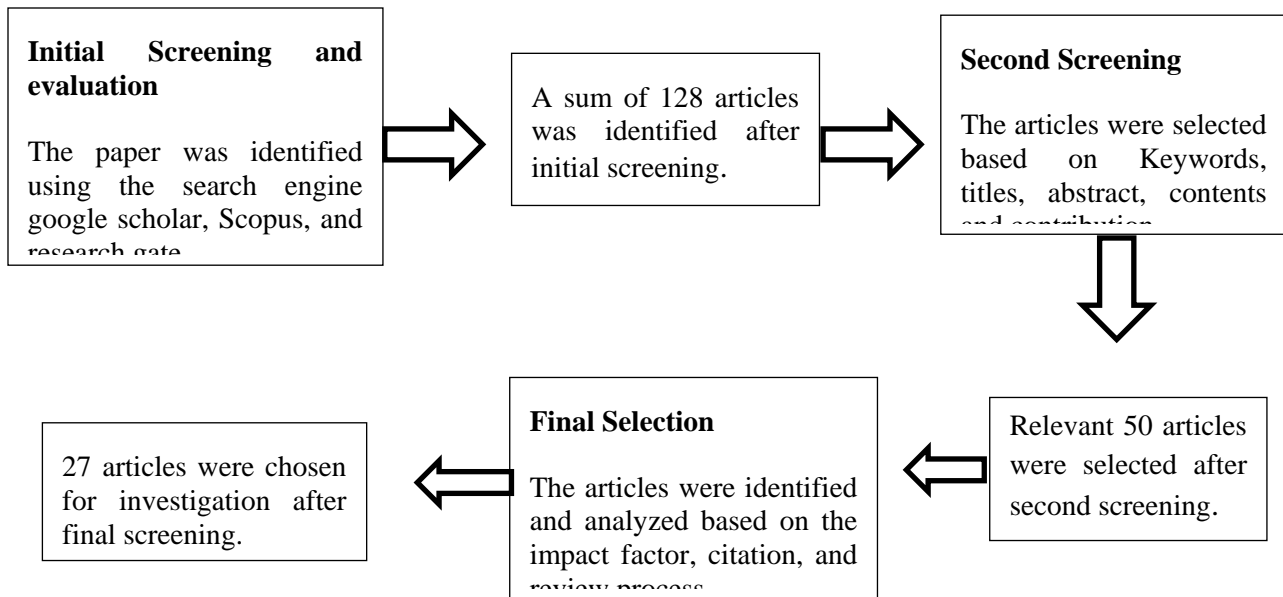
**Initial Screening and evaluation**

The paper was identified using the search engine google scholar, Scopus, and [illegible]

A sum of 128 articles was identified after initial screening.

**Second Screening**

The articles were selected based on Keywords, titles, abstract, contents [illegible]

Relevant 50 articles were selected after second screening.

**Final Selection**

The articles were identified and analyzed based on the impact factor, citation, and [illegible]

27 articles were chosen for investigation after final screening.